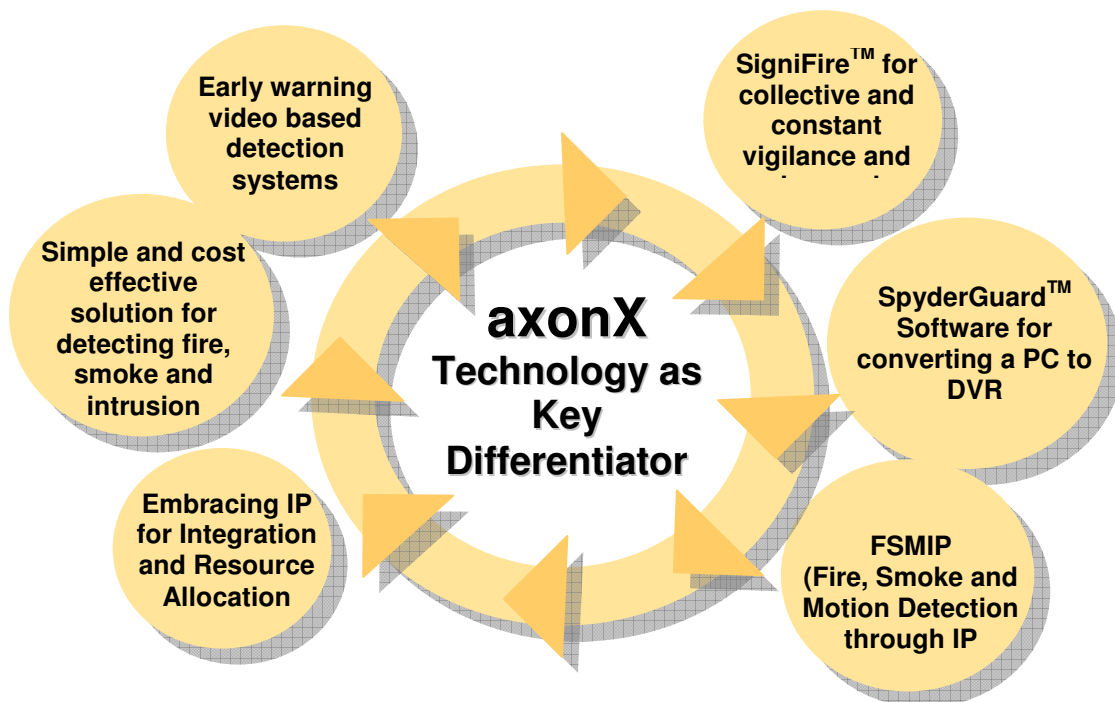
Early warning video based detection systems

SigniFire$^{TM}$ for collective and constant vigilance and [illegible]

Simple and cost effective solution for detecting fire, smoke and intrusion

axonX
Technology as Key Differentiator

SpyderGuard$^{TM}$ Software for converting a PC to DVR

Embracing IP for Integration and Resource Allocation

FSMIP (Fire, Smoke and Motion Detection through IP